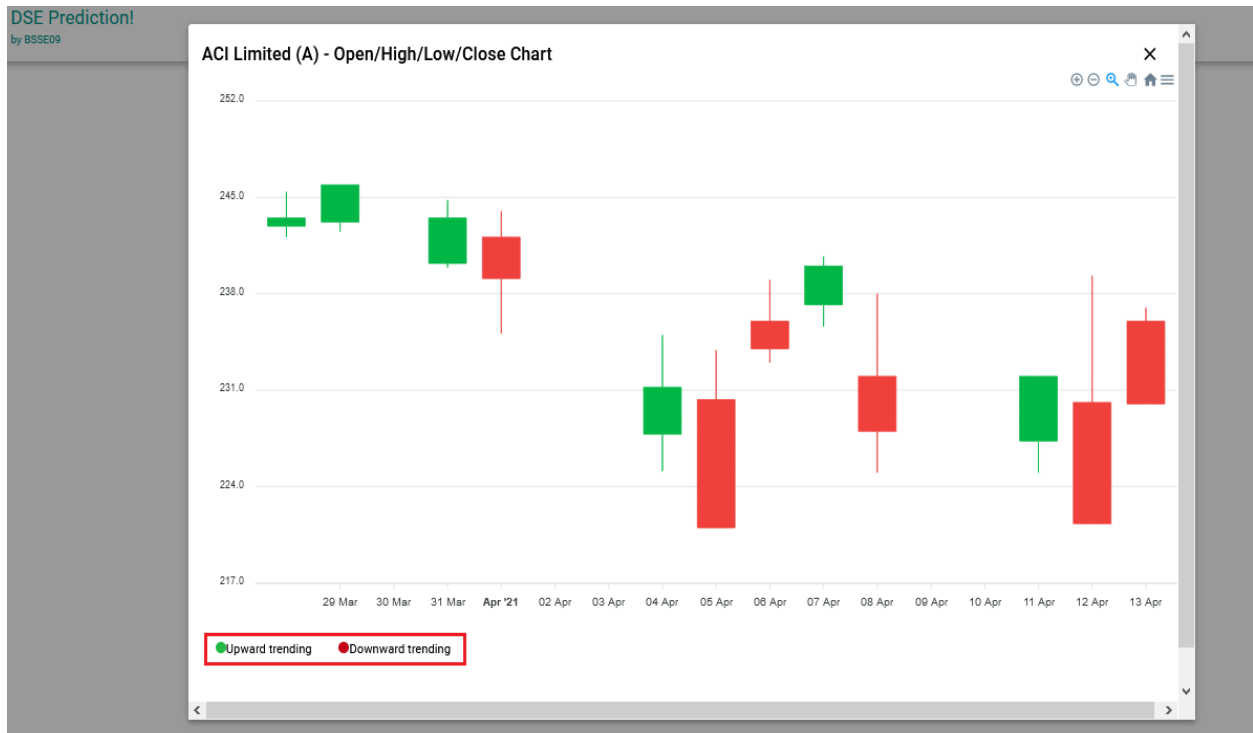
DSE Prediction!
by BSSE09

ACI Limited (A) - Open/High/Low/Close Chart

×

252.0
245.0
238.0
231.0
224.0
217.0

29 Mar
30 Mar
31 Mar
Apr '21
02 Apr
03 Apr
04 Apr
05 Apr
06 Apr
07 Apr
08 Apr
09 Apr
10 Apr
11 Apr
12 Apr
13 Apr

Upward trending
Downward trending